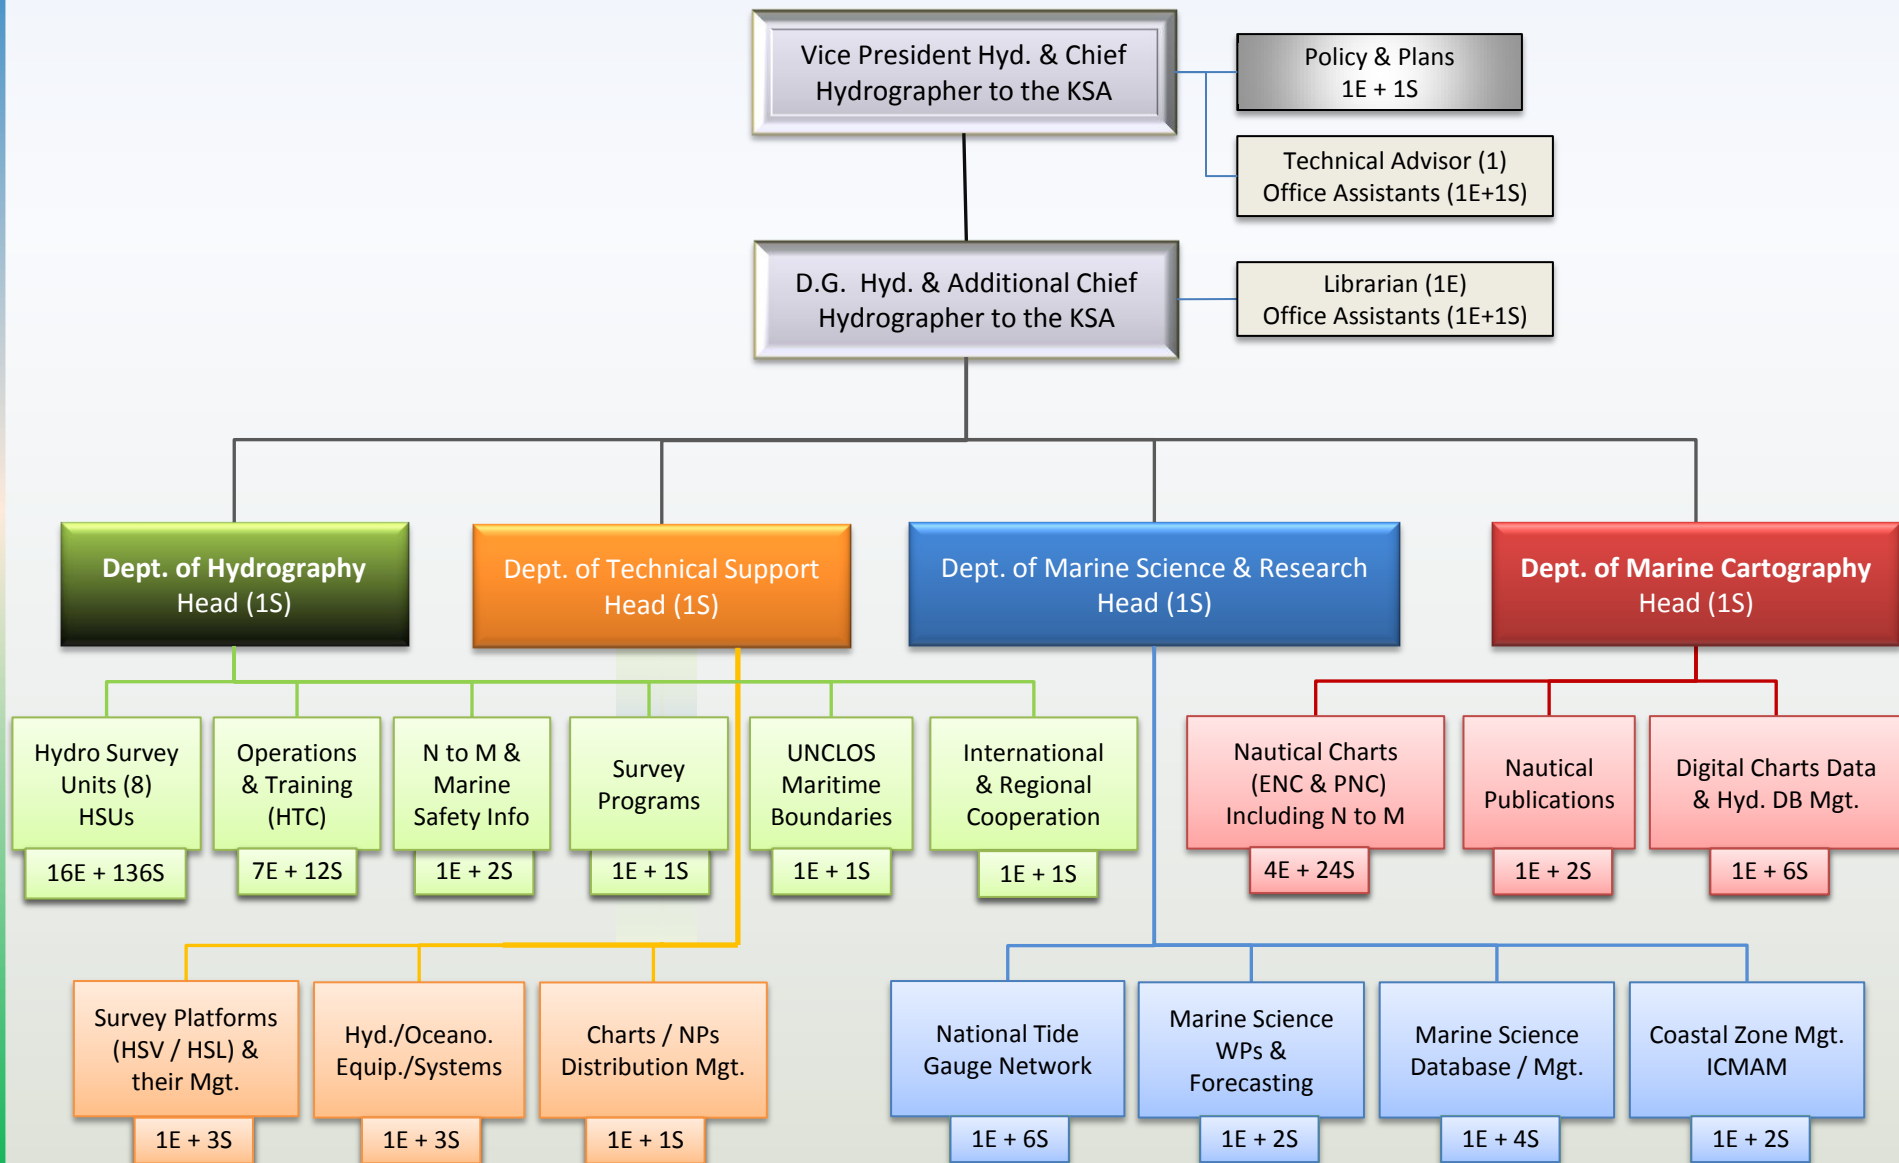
Vice President Hyd. & Chief Hydrographer to the KSA

Policy & Plans
1E + 1S

Technical Advisor (1)
Office Assistants (1E+1S)

D.G. Hyd. & Additional Chief Hydrographer to the KSA

Librarian (1E)
Office Assistants (1E+1S)

Dept. of Hydrography
Head (1S)

Dept. of Technical Support
Head (1S)

Dept. of Marine Science & Research
Head (1S)

Dept. of Marine Cartography
Head (1S)

Hydro Survey Units (8) HSUs
16E + 136S

Operations & Training (HTC)
7E + 12S

N to M & Marine Safety Info
1E + 2S

Survey Programs
1E + 1S

UNCLOS Maritime Boundaries
1E + 1S

International & Regional Cooperation
1E + 1S

Nautical Charts (ENC & PNC) Including N to M
4E + 24S

Nautical Publications
1E + 2S

Digital Charts Data & Hyd. DB Mgt.
1E + 6S

Survey Platforms (HSV / HSL) & their Mgt.
1E + 3S

Hyd./Oceano. Equip./Systems
1E + 3S

Charts / NPs Distribution Mgt.
1E + 1S

National Tide Gauge Network
1E + 6S

Marine Science WPs & Forecasting
1E + 2S

Marine Science Database / Mgt.
1E + 4S

Coastal Zone Mgt. ICMAM
1E + 2S